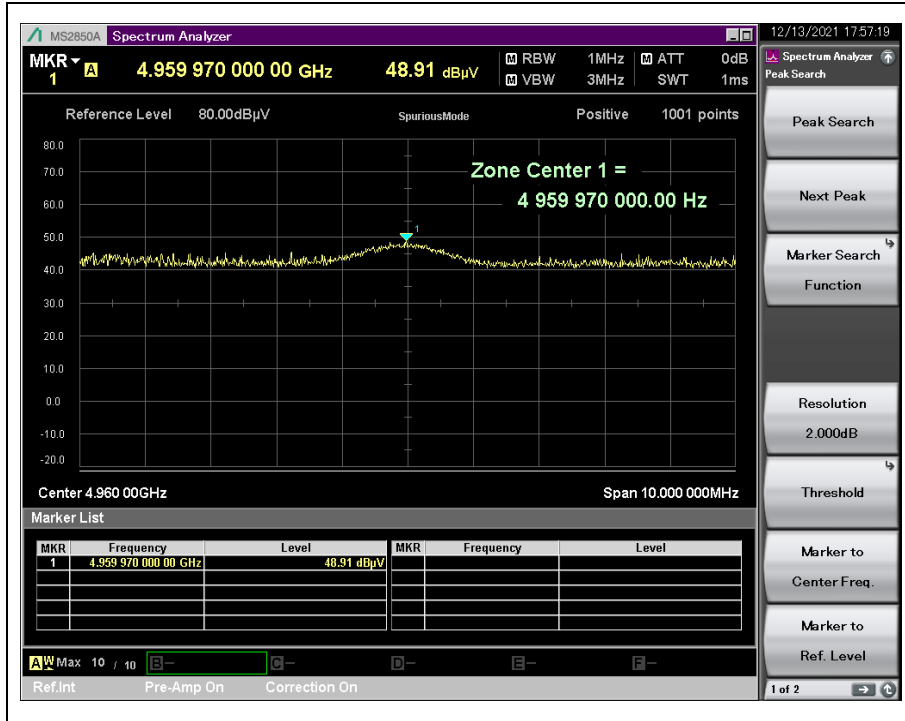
MS2850A Spectrum Analyzer

12/13/2021 17:57:19

MKR 1 A 4.959 970 000 00 GHz 48.91 dBµV

M RBW 1MHz M ATT 0dB
M VBW 3MHz SWT 1ms

Spectrum Analyzer
Peak Search

Reference Level 80.00dBµV SpuriousMode Positive 1001 points

80.0
70.0
60.0
50.0
40.0
30.0
20.0
10.0
0.0
-10.0
-20.0

Zone Center 1 =
4 959 970 000.00 Hz

1

Center 4.960 00GHz Span 10.000 000MHz

Marker List

| MKR | Frequency | Level | MKR | Frequency | Level |
|---|---|---|---|---|---|
| 1 | 4.959 970 000 00 GHz | 48.91 dBµV | | | |
| | | | | | |
| | | | | | |
| | | | | | |
| | | | | | |

A W Max 10 / 10 B– C– D– E– F–

Ref.Int Pre-Amp On Correction On

Peak Search

Next Peak

Marker Search Function

Resolution 2.000dB

Threshold

Marker to Center Freq.

Marker to Ref. Level

1 of 2